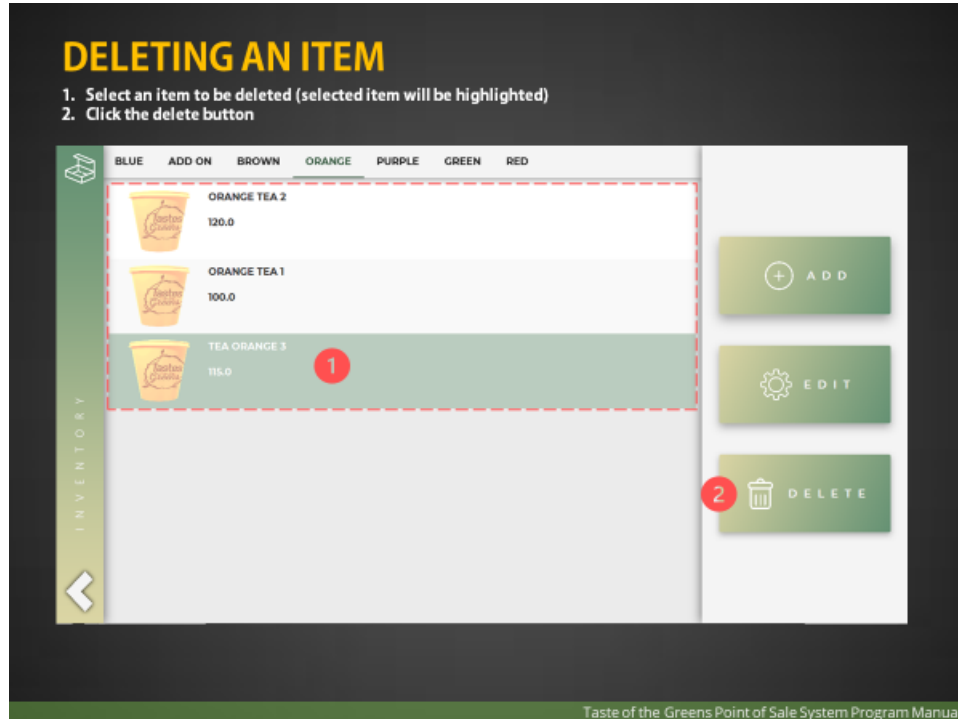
DELETING AN ITEM

1. Select an item to be deleted (selected item will be highlighted)
2. Click the delete button

BLUE ADD ON BROWN ORANGE PURPLE GREEN RED

ORANGE TEA 2
120.0

ORANGE TEA 1
100.0

TEA ORANGE 3
115.0

1

INVENTORY

ADD

EDIT

2

DELETE

Taste of the Greens Point of Sale System Program Manua